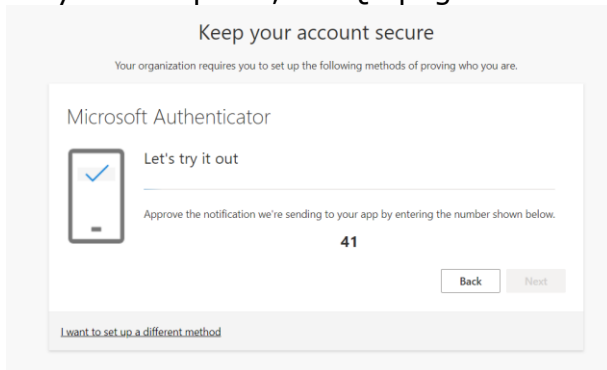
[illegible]

Keep your account secure

Your organization requires you to set up the following methods of proving who you are.

Microsoft Authenticator

Let's try it out

Approve the notification we're sending to your app by entering the number shown below.

41

Back

Next

I want to set up a different method